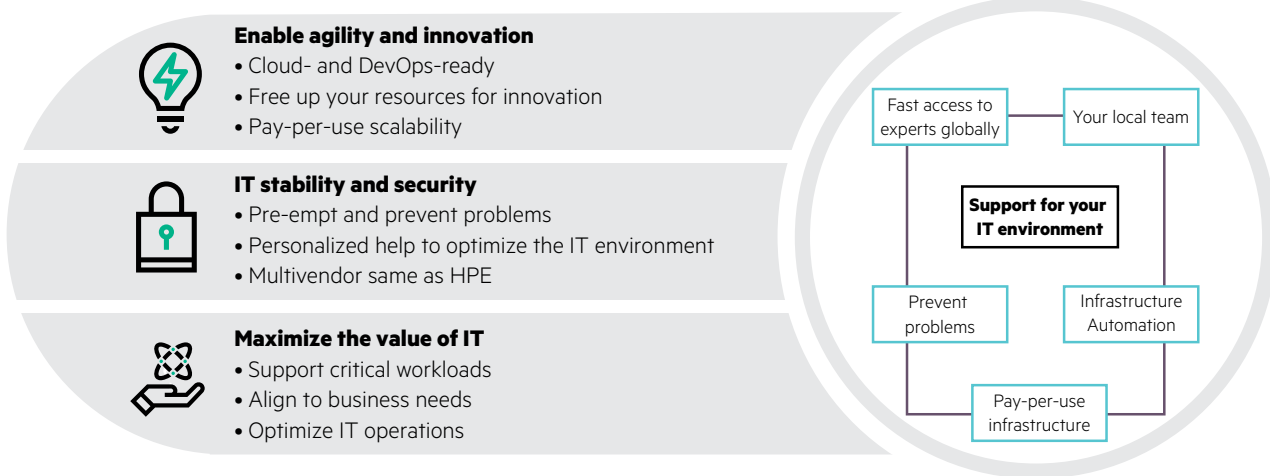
**Enable agility and innovation**
• Cloud- and DevOps-ready
• Free up your resources for innovation
• Pay-per-use scalability

**IT stability and security**
• Pre-empt and prevent problems
• Personalized help to optimize the IT environment
• Multivendor same as HPE

**Maximize the value of IT**
• Support critical workloads
• Align to business needs
• Optimize IT operations

Fast access to experts globally

Your local team

**Support for your IT environment**

Prevent problems

Infrastructure Automation

Pay-per-use infrastructure